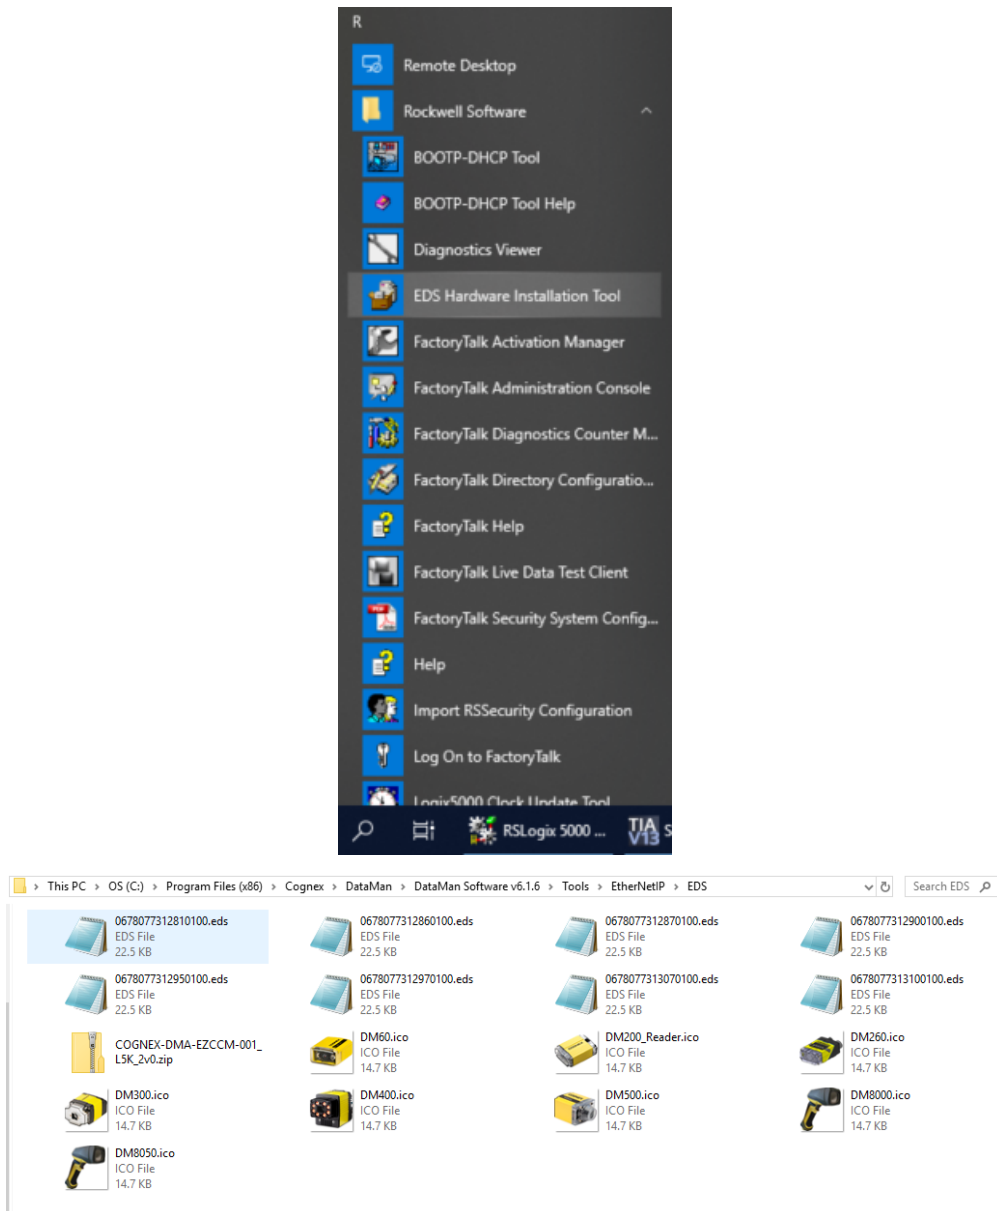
R

Remote Desktop

Rockwell Software

BOOTP-DHCP Tool

BOOTP-DHCP Tool Help

Diagnostics Viewer

EDS Hardware Installation Tool

FactoryTalk Activation Manager

FactoryTalk Administration Console

FactoryTalk Diagnostics Counter M...

FactoryTalk Directory Configuratio...

FactoryTalk Help

FactoryTalk Live Data Test Client

FactoryTalk Security System Config...

Help

Import RSSecurity Configuration

Log On to FactoryTalk

Logix5000 Clock Update Tool

RSLogix 5000 ...

TIA V13

This PC > OS (C:) > Program Files (x86) > Cognex > DataMan > DataMan Software v6.1.6 > Tools > EtherNetIP > EDS

Search EDS

0678077312810100.eds
EDS File
22.5 KB

0678077312860100.eds
EDS File
22.5 KB

0678077312870100.eds
EDS File
22.5 KB

0678077312900100.eds
EDS File
22.5 KB

0678077312950100.eds
EDS File
22.5 KB

0678077312970100.eds
EDS File
22.5 KB

0678077313070100.eds
EDS File
22.5 KB

0678077313100100.eds
EDS File
22.5 KB

COGNEX-DMA-EZCCM-001_L5K_2v0.zip

DM60.ico
ICO File
14.7 KB

DM200_Reader.ico
ICO File
14.7 KB

DM260.ico
ICO File
14.7 KB

DM300.ico
ICO File
14.7 KB

DM400.ico
ICO File
14.7 KB

DM500.ico
ICO File
14.7 KB

DM8000.ico
ICO File
14.7 KB

DM8050.ico
ICO File
14.7 KB